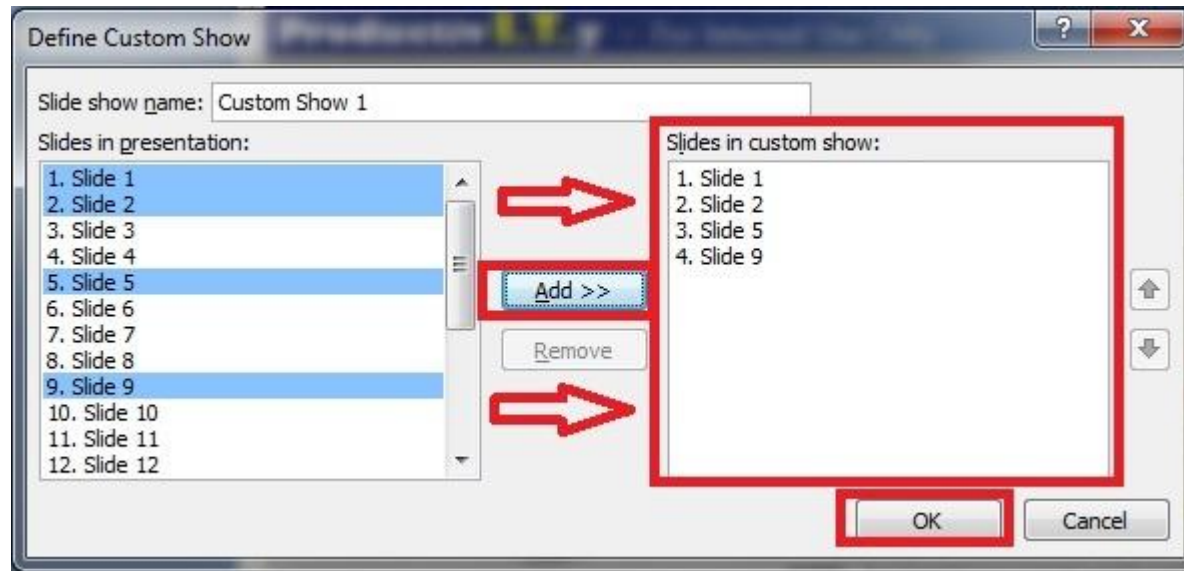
Define Custom Show

?

x

Slide show name: Custom Show 1

Slides in presentation:

1. Slide 1
2. Slide 2
3. Slide 3
4. Slide 4
5. Slide 5
6. Slide 6
7. Slide 7
8. Slide 8
9. Slide 9
10. Slide 10
11. Slide 11
12. Slide 12

Add >>

Remove

Slides in custom show:

1. Slide 1
2. Slide 2
3. Slide 5
4. Slide 9

OK

Cancel